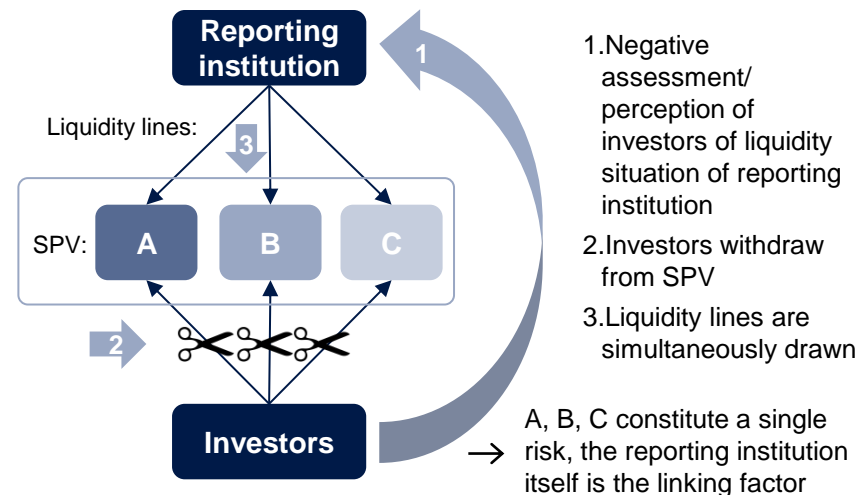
Reporting institution

1

Liquidity lines:

3

SPV: A B C

2

Investors

1.Negative assessment/ perception of investors of liquidity situation of reporting institution

2.Investors withdraw from SPV

3.Liquidity lines are simultaneously drawn

→ A, B, C constitute a single risk, the reporting institution itself is the linking factor